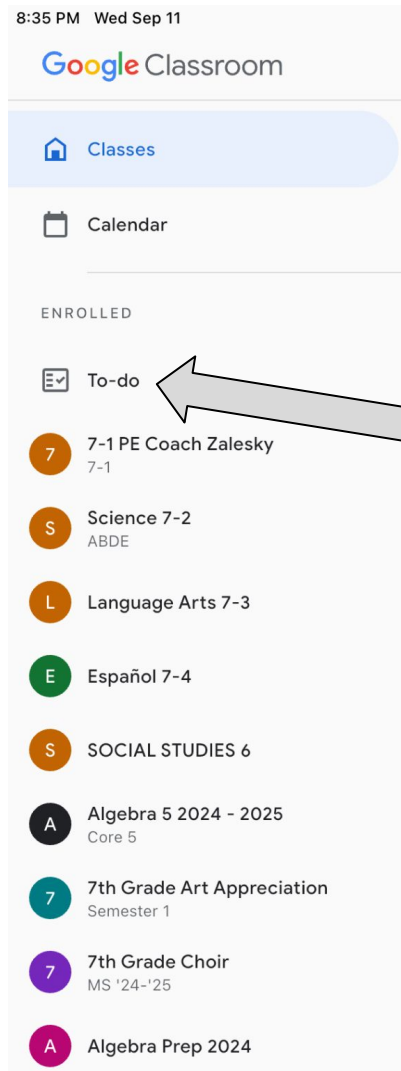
8:35 PM Wed Sep 11

Google Classroom

Classes

Calendar

ENROLLED

To-do

7
7-1 PE Coach Zalesky
7-1

S
Science 7-2
ABDE

L
Language Arts 7-3

E
Español 7-4

S
SOCIAL STUDIES 6

A
Algebra 5 2024 - 2025
Core 5

7
7th Grade Art Appreciation
Semester 1

7
7th Grade Choir
MS '24-'25

A
Algebra Prep 2024